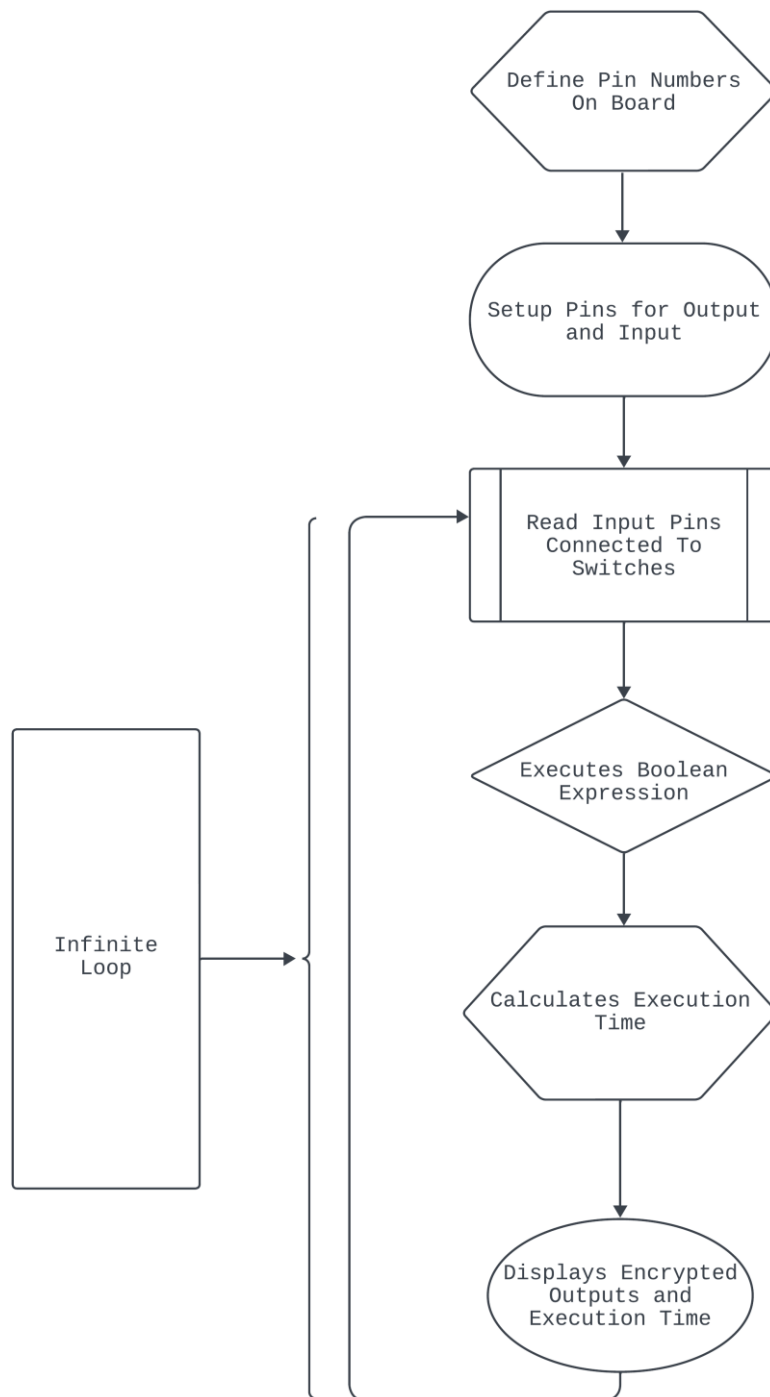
Define Pin Numbers On Board

Setup Pins for Output and Input

Read Input Pins Connected To Switches

Executes Boolean Expression

Calculates Execution Time

Displays Encrypted Outputs and Execution Time

Infinite Loop